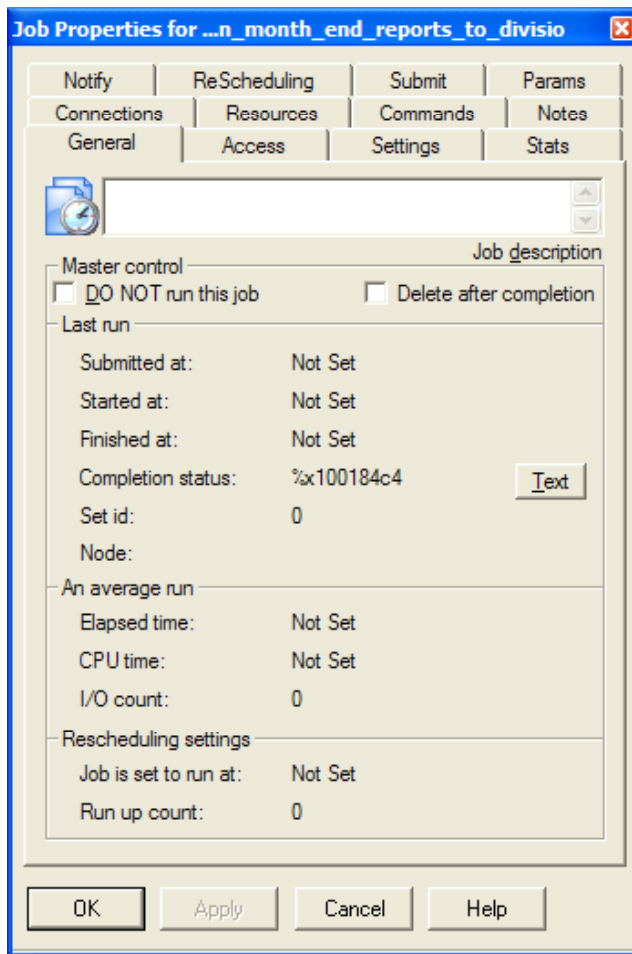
Job Properties for ...n_month_end_reports_to_divisio

Notify
ReScheduling
Submit
Params
Connections
Resources
Commands
Notes
General
Access
Settings
Stats

Job description

Master control
DO NOT run this job
Delete after completion

Last run
Submitted at: Not Set
Started at: Not Set
Finished at: Not Set
Completion status: %x100184c4
Text
Set id: 0
Node:

An average run
Elapsed time: Not Set
CPU time: Not Set
I/O count: 0

Rescheduling settings
Job is set to run at: Not Set
Run up count: 0

OK
Apply
Cancel
Help